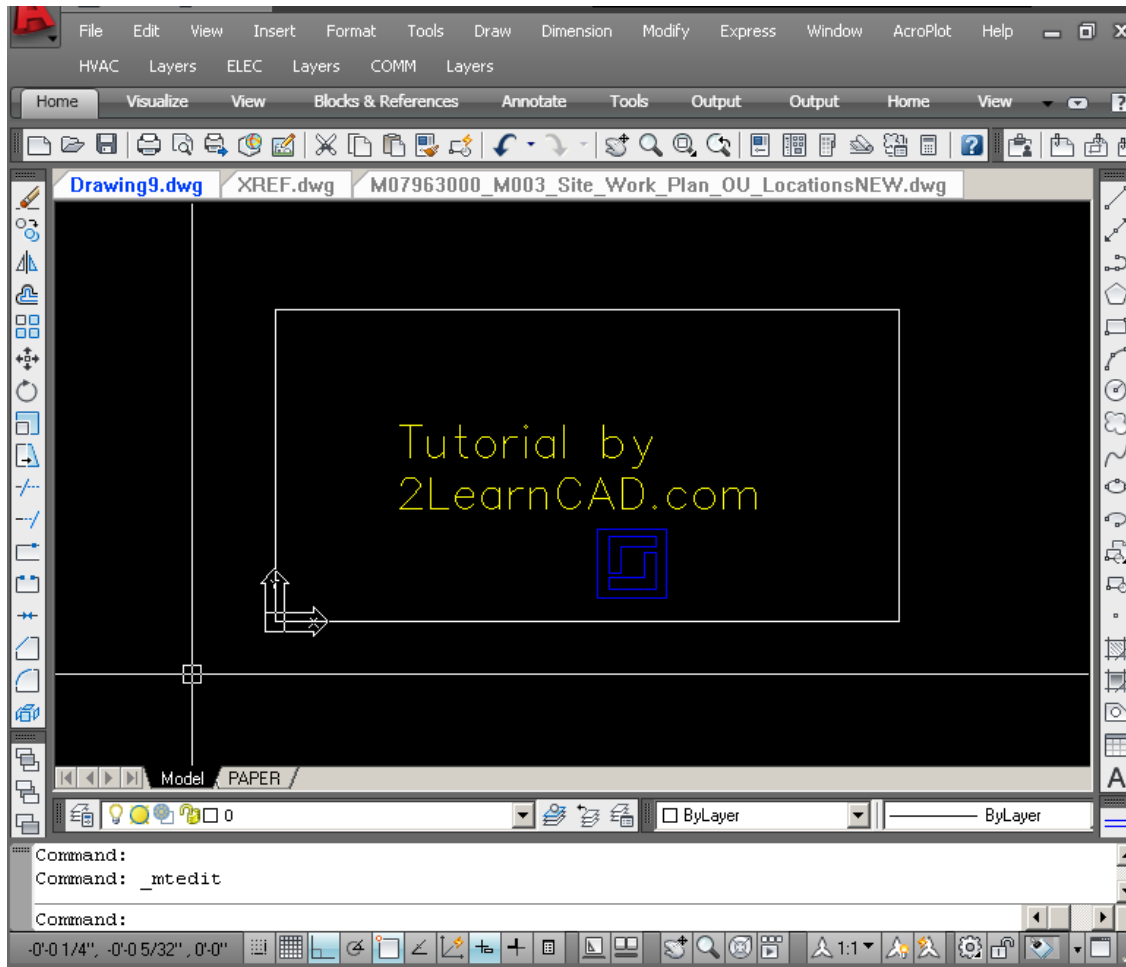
File Edit View Insert Format Tools Draw Dimension Modify Express Window AcroPlot Help
HVAC Layers ELEC Layers COMM Layers
Home Visualize View Blocks & References Annotate Tools Output Output Home View

Drawing9.dwg XREF.dwg M07963000_M003_Site_Work_Plan_OU_LocationsNEW.dwg

Tutorial by
2LearnCAD.com

Model PAPER

0

ByLayer ByLayer

Command:
Command: _mtedit

Command:

-0'-0 1/4", -0'-0 5/32", 0'-0"

1:1